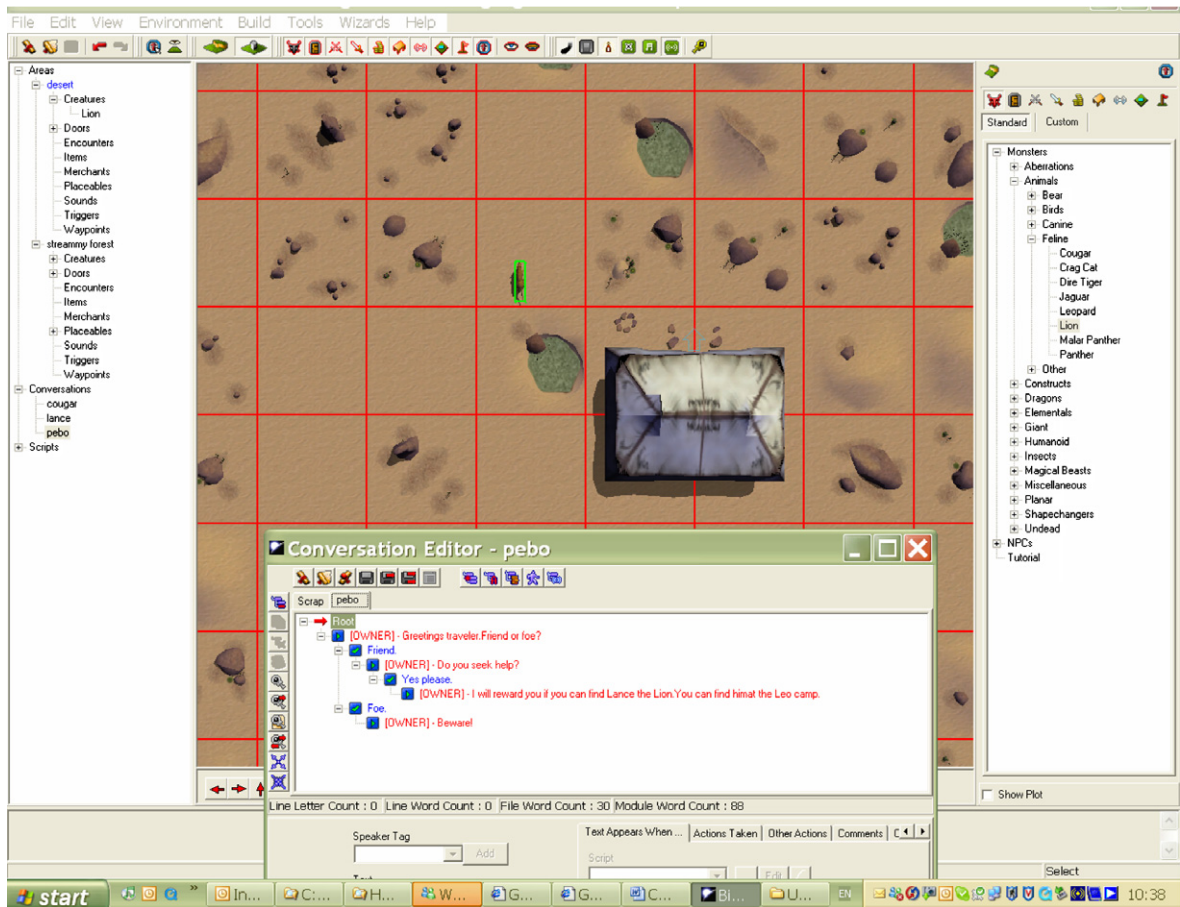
File Edit View Environment Build Tools Wizards Help

Areas
desert
Creatures
Lion
Doors
Encounters
Items
Merchants
Placeables
Sounds
Triggers
Waypoints
streammy forest
Creatures
Doors
Encounters
Items
Merchants
Placeables
Sounds
Triggers
Waypoints
Conversations
cougar
lance
pebo
Scripts

Standard Custom

Monsters
Aberrations
Animals
Bear
Birds
Canine
Feline
Cougar
Crag Cat
Dire Tiger
Jaguar
Leopard
Lion
Malar Panther
Panther
Other
Constructs
Dragons
Elementals
Giant
Humanoid
Insects
Magical Beasts
Miscellaneous
Planar
Shapechangers
Undead
NPCs
Tutorial

Show Plot

Conversation Editor - pebo

Scrap pebo

Root
[OWNER] - Greetings traveler.Friend or foe?
Friend.
[OWNER] - Do you seek help?
Yes please.
[OWNER] - I will reward you if you can find Lance the Lion.You can find himat the Leo camp.
Foe.
[OWNER] - Beware!

Line Letter Count : 0 Line Word Count : 0 File Word Count : 30 Module Word Count : 88

Speaker Tag
Add
Text Appears When ... Actions Taken Other Actions Comments
Script
Edit

Select

start In... C... H... W... G... G... C... Bi... U... EN 10:38